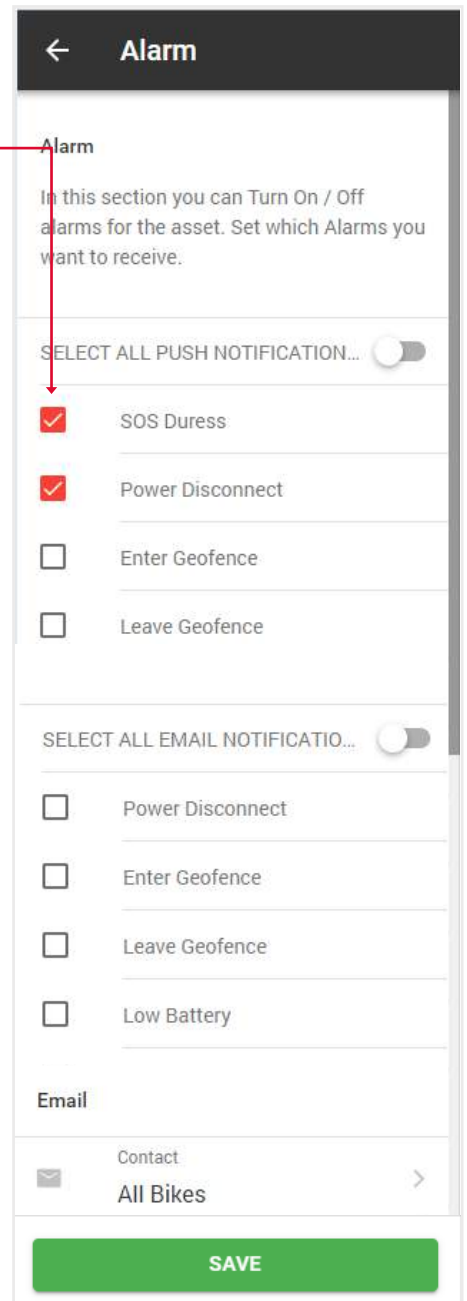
Alarm

Alarm

In this section you can Turn On / Off alarms for the asset. Set which Alarms you want to receive.

SELECT ALL PUSH NOTIFICATION...

SOS Duress

Power Disconnect

Enter Geofence

Leave Geofence

SELECT ALL EMAIL NOTIFICATIO...

Power Disconnect

Enter Geofence

Leave Geofence

Low Battery

Email

Contact
All Bikes

SAVE